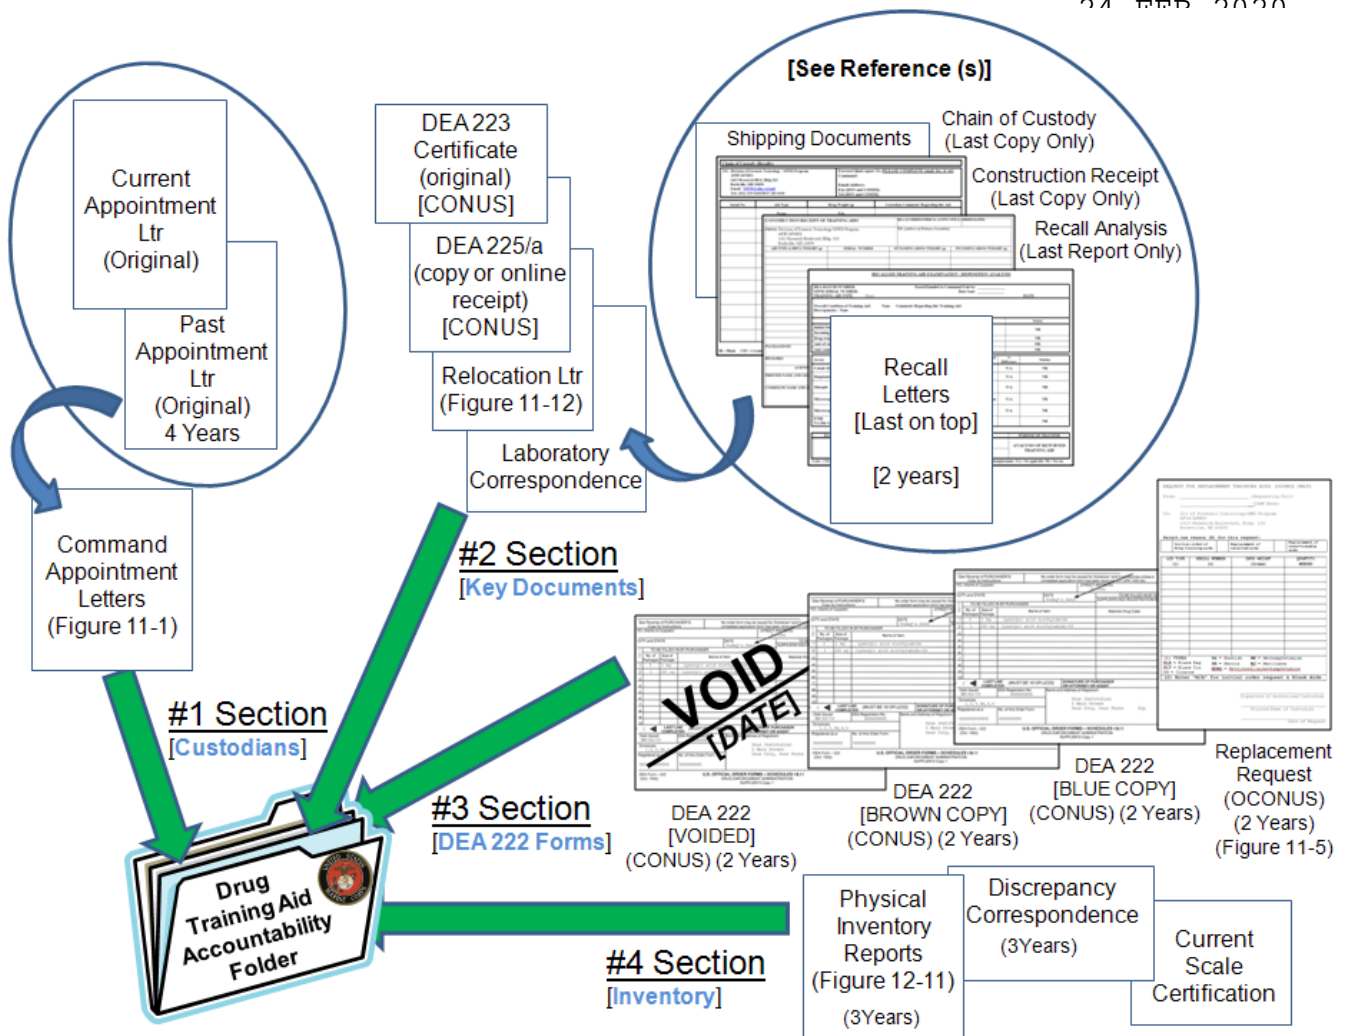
24 FEB 2020

Current Appointment Ltr (Original)

Past Appointment Ltr (Original) 4 Years

Command Appointment Letters (Figure 11-1)

#1 Section
[Custodians]

DEA 223 Certificate (original) [CONUS]

DEA 225/a (copy or online receipt) [CONUS]

Relocation Ltr (Figure 11-12)

Laboratory Correspondence

[See Reference (s)]

Shipping Documents

Chain of Custody (Last Copy Only)

Construction Receipt (Last Copy Only)

Recall Analysis (Last Report Only)

Recall Letters [Last on top]

[2 years]

#2 Section
[Key Documents]

VOID [DATE]

DEA 222 [VOIDED] (CONUS) (2 Years)

DEA 222 [BROWN COPY] (CONUS) (2 Years)

DEA 222 [BLUE COPY] (CONUS) (2 Years)

Replacement Request (OCONUS) (2 Years) (Figure 11-5)

#3 Section
[DEA 222 Forms]

Drug Training Aid Accountability Folder

#4 Section
[Inventory]

Physical Inventory Reports (Figure 12-11)

(3Years)

Discrepancy Correspondence

(3Years)

Current Scale Certification